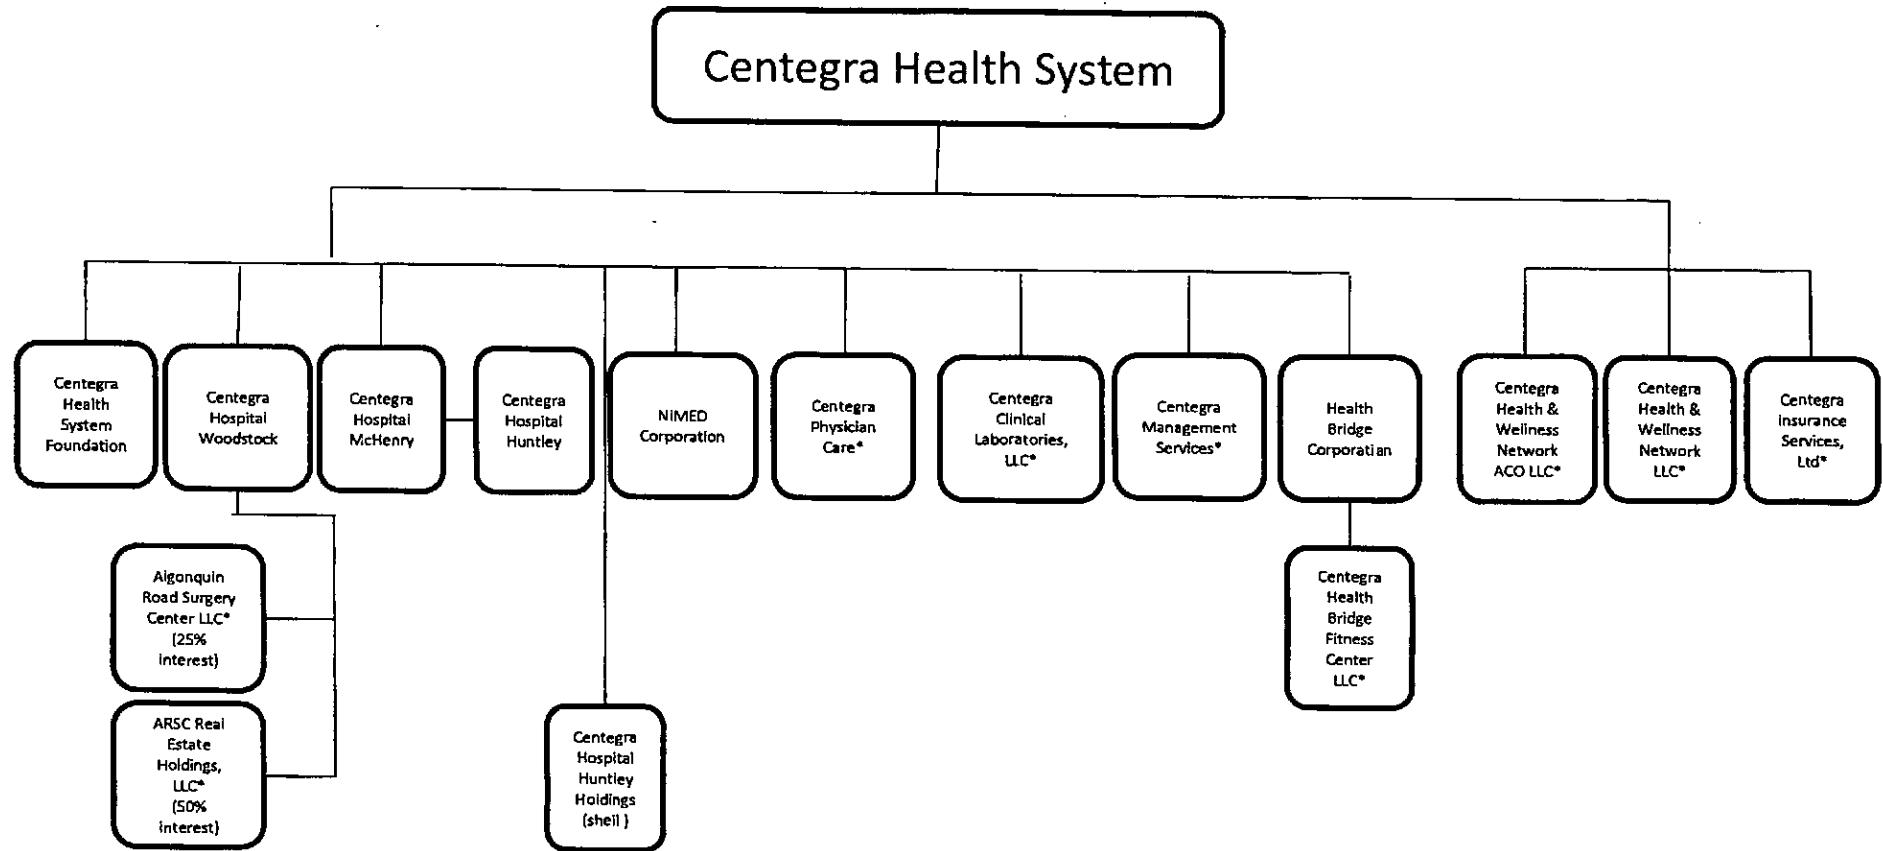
Centegra Health System

Centegra Health System Foundation

Centegra Hospital Woodstock

Centegra Hospital McHenry

Centegra Hospital Huntley

NIMED Corporation

Centegra Physician Care*

Centegra Clinical Laboratories, LLC*

Centegra Management Services*

Health Bridge Corporatian

Centegra Health & Wellness Network ACO LLC*

Centegra Health & Wellness Network LLC*

Centegra Insurance Services, Ltd*

Algonquin Road Surgery Center LLC* (25% interest)

ARSC Real Estate Holdings, LLC* (50% interest)

Centegra Hospital Huntley Holdings (shell )

Centegra Health Bridge Fitness Center LLC*